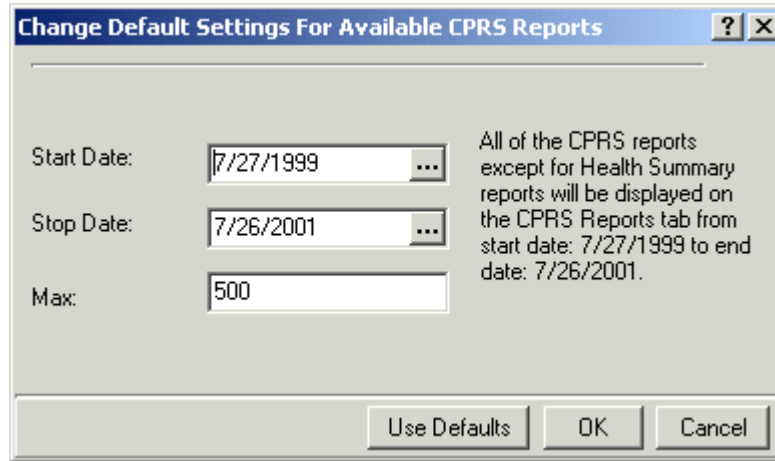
Change Default Settings For Available CPRS Reports

?
X

Start Date:
7/27/1999
...

Stop Date:
7/26/2001
...

Max:
500

All of the CPRS reports except for Health Summary reports will be displayed on the CPRS Reports tab from start date: 7/27/1999 to end date: 7/26/2001.

Use Defaults
OK
Cancel